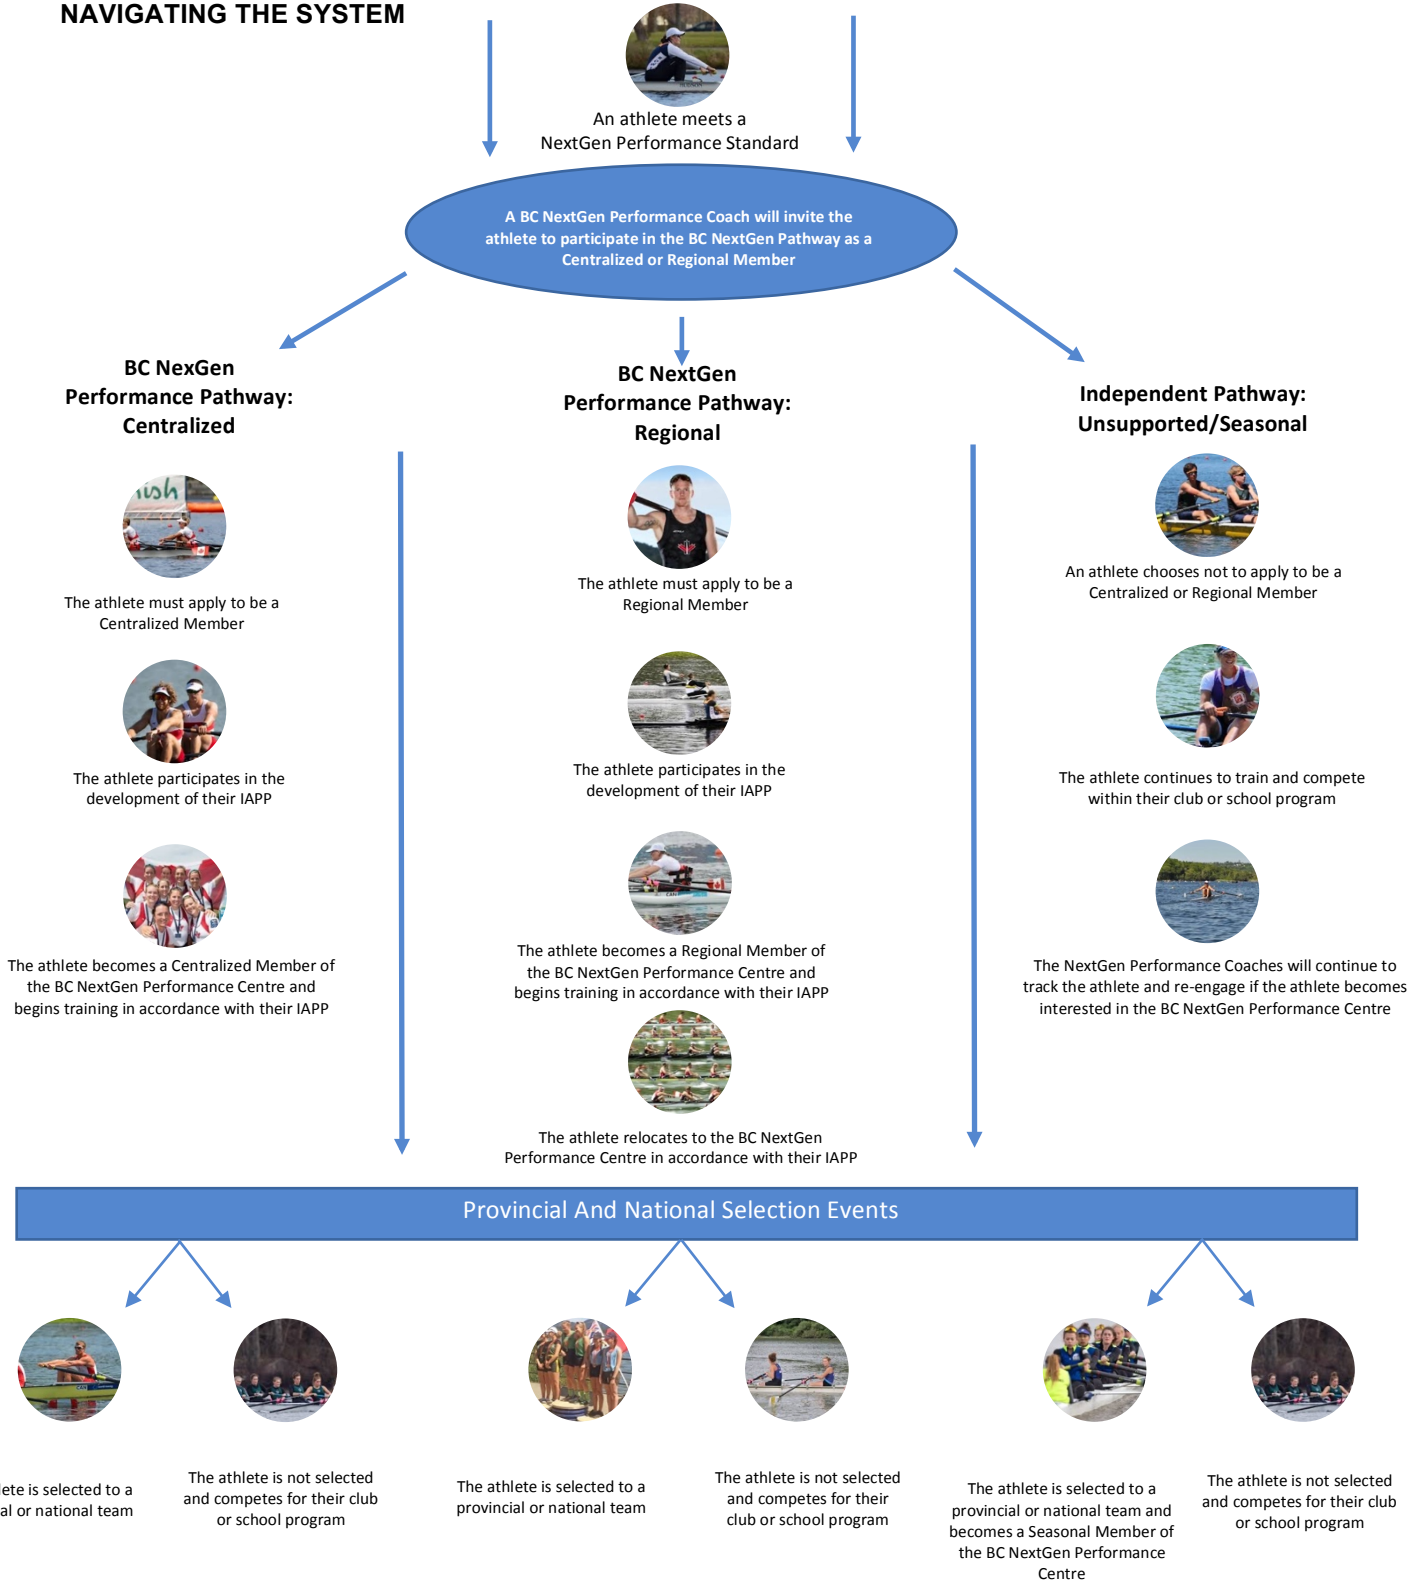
NAVIGATING THE SYSTEM

An athlete meets a NextGen Performance Standard

A BC NextGen Performance Coach will invite the athlete to participate in the BC NextGen Pathway as a Centralized or Regional Member

BC NexGen Performance Pathway: Centralized

The athlete must apply to be a Centralized Member

The athlete participates in the development of their IAPP

The athlete becomes a Centralized Member of the BC NextGen Performance Centre and begins training in accordance with their IAPP

BC NextGen Performance Pathway: Regional

The athlete must apply to be a Regional Member

The athlete participates in the development of their IAPP

The athlete becomes a Regional Member of the BC NextGen Performance Centre and begins training in accordance with their IAPP

The athlete relocates to the BC NextGen Performance Centre in accordance with their IAPP

Independent Pathway: Unsupported/Seasonal

An athlete chooses not to apply to be a Centralized or Regional Member

The athlete continues to train and compete within their club or school program

The NextGen Performance Coaches will continue to track the athlete and re-engage if the athlete becomes interested in the BC NextGen Performance Centre

Provincial And National Selection Events

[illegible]ete is selected to a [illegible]al or national team

The athlete is not selected and competes for their club or school program

The athlete is selected to a provincial or national team

The athlete is not selected and competes for their club or school program

The athlete is selected to a provincial or national team and becomes a Seasonal Member of the BC NextGen Performance Centre

The athlete is not selected and competes for their club or school program